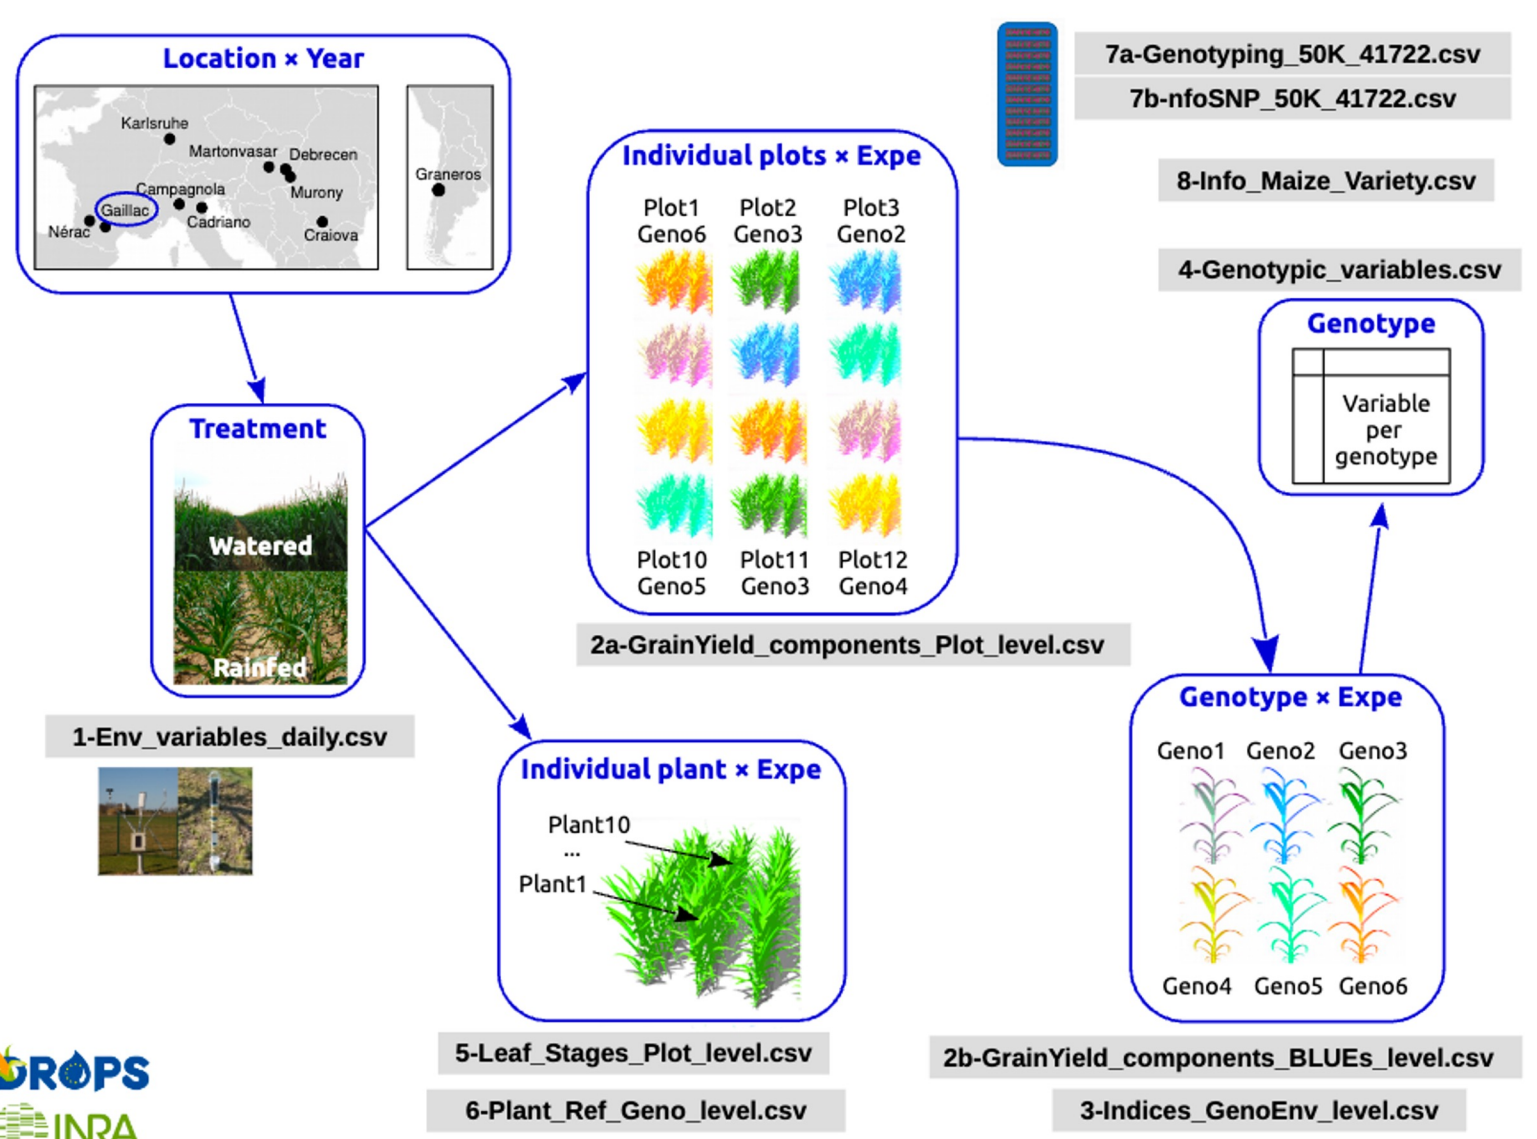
Location × Year

Karlsruhe
Martonvasar
Debrecen
Campagnola
Murony
Gaillac
Cadriano
Nérac
Craiova
Graneros

Treatment
Watered
Rainfed

1-Env_variables_daily.csv

Individual plots × Expe
Plot1 Geno6
Plot2 Geno3
Plot3 Geno2
Plot10 Geno5
Plot11 Geno3
Plot12 Geno4

2a-GrainYield_components_Plot_level.csv

7a-Genotyping_50K_41722.csv
7b-nfoSNP_50K_41722.csv

8-Info_Maize_Variety.csv

4-Genotypic_variables.csv

Genotype
Variable per genotype

Genotype × Expe
Geno1 Geno2 Geno3
Geno4 Geno5 Geno6

Individual plant × Expe
Plant10
...
Plant1

5-Leaf_Stages_Plot_level.csv
6-Plant_Ref_Geno_level.csv

2b-GrainYield_components_BLUEs_level.csv
3-Indices_GenoEnv_level.csv

DROPS
INRA